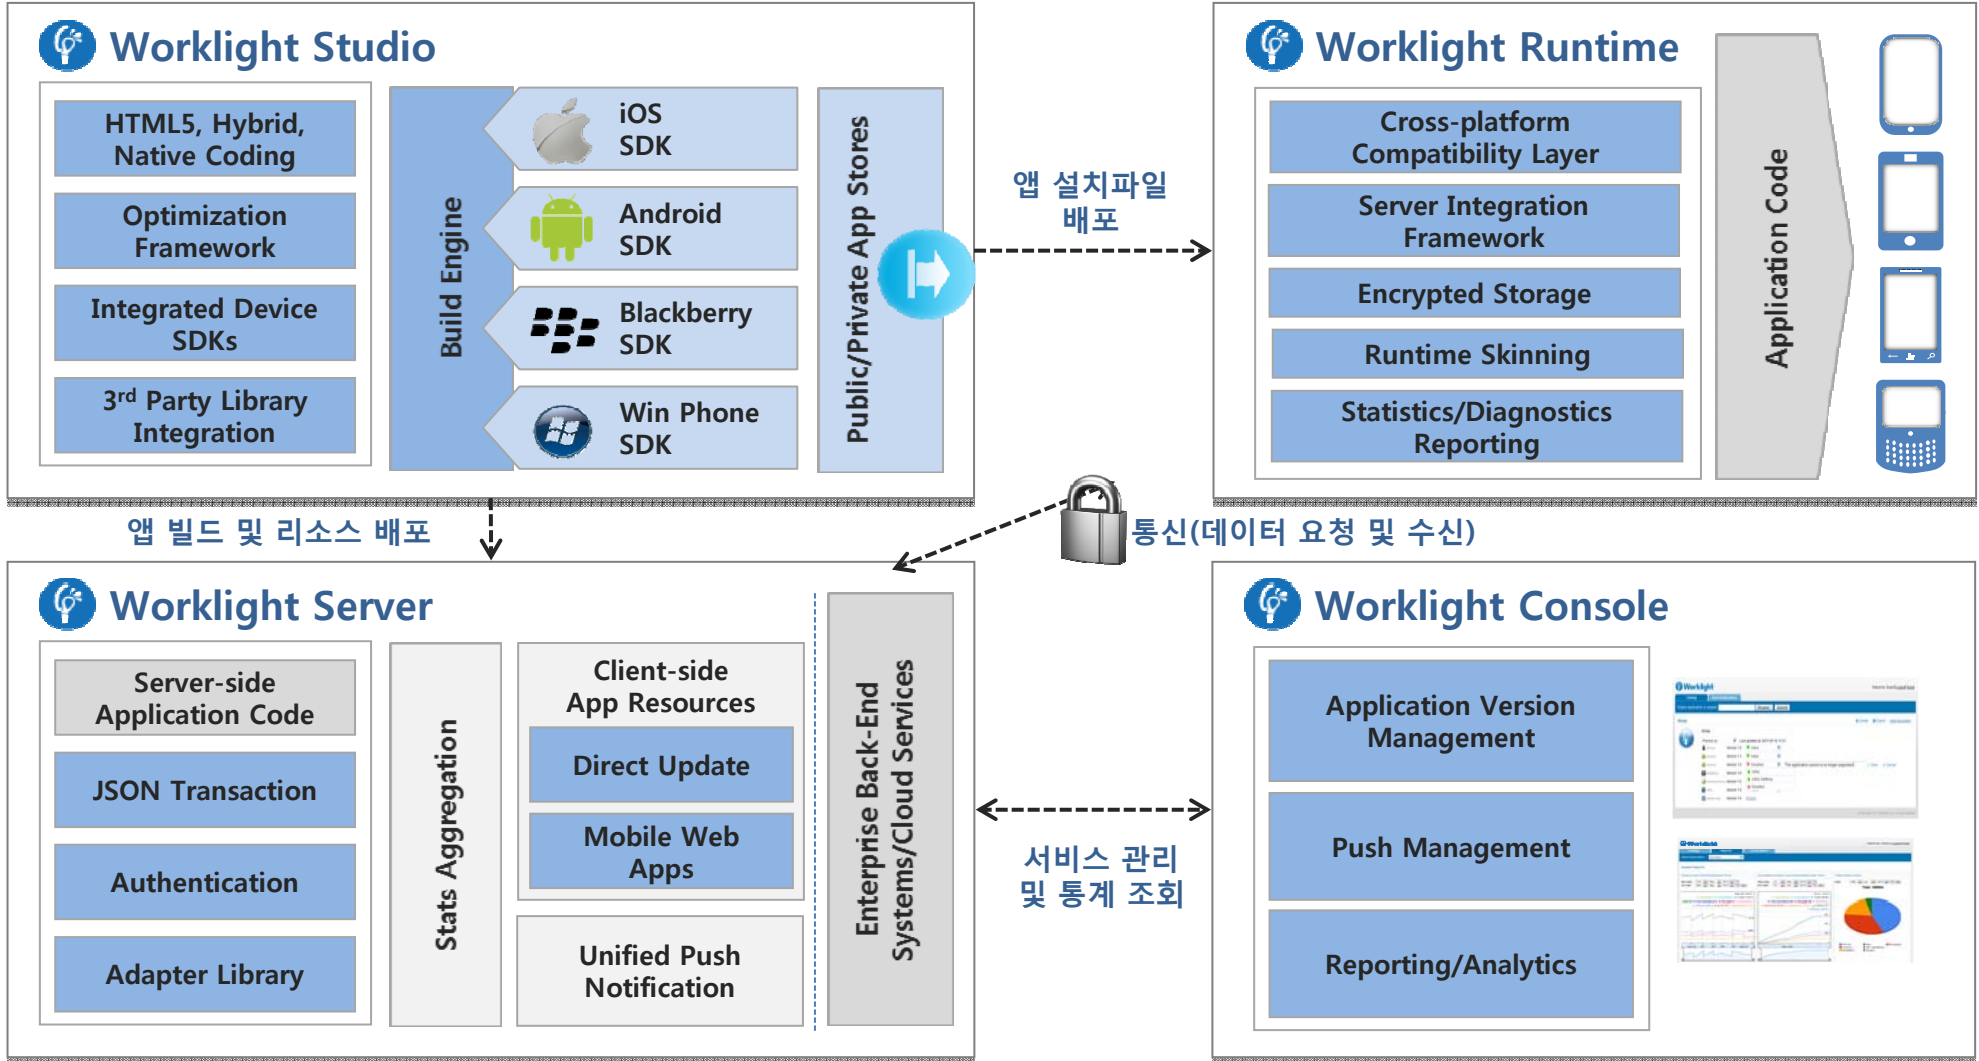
Worklight Studio

HTML5, Hybrid, Native Coding

Optimization Framework

Integrated Device SDKs

3$^{rd}$ Party Library Integration

Build Engine

iOS SDK

Android SDK

Blackberry SDK

Win Phone SDK

Public/Private App Stores

앱 설치파일 배포

Worklight Runtime

Cross-platform Compatibility Layer

Server Integration Framework

Encrypted Storage

Runtime Skinning

Statistics/Diagnostics Reporting

Application Code

앱 빌드 및 리소스 배포

통신(데이터 요청 및 수신)

Worklight Server

Server-side Application Code

JSON Transaction

Authentication

Adapter Library

Stats Aggregation

Client-side App Resources

Direct Update

Mobile Web Apps

Unified Push Notification

Enterprise Back-End Systems/Cloud Services

서비스 관리 및 통계 조회

Worklight Console

Application Version Management

Push Management

Reporting/Analytics